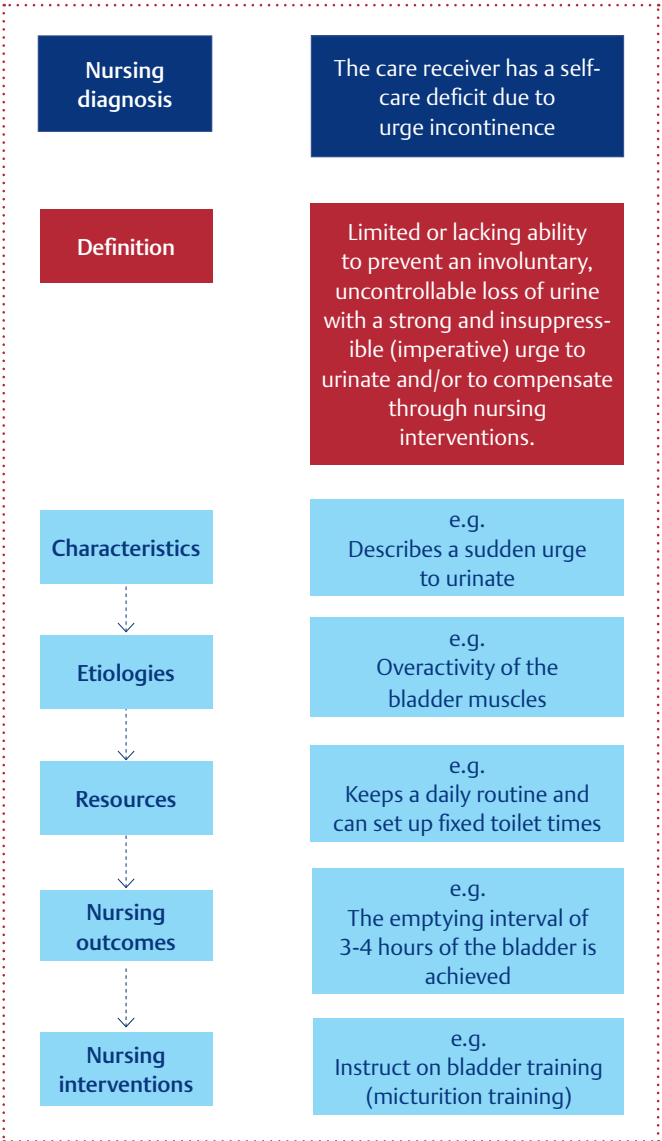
Nursing diagnosis

The care receiver has a self-care deficit due to urge incontinence

Definition

Limited or lacking ability to prevent an involuntary, uncontrollable loss of urine with a strong and insuppressible (imperative) urge to urinate and/or to compensate through nursing interventions.

Characteristics

e.g.
Describes a sudden urge to urinate

Etiologies

e.g.
Overactivity of the bladder muscles

Resources

e.g.
Keeps a daily routine and can set up fixed toilet times

Nursing outcomes

e.g.
The emptying interval of 3-4 hours of the bladder is achieved

Nursing interventions

e.g.
Instruct on bladder training (micturition training)